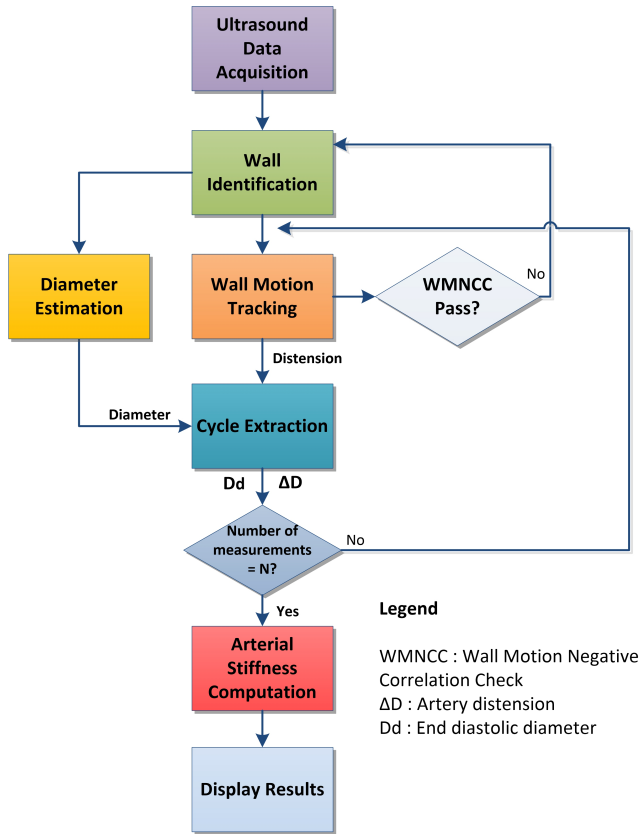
Ultrasound Data Acquisition

Wall Identification

Diameter Estimation

Wall Motion Tracking

WMNCC Pass?

No

Distension

Diameter

Cycle Extraction

Dd

ΔD

Number of measurements = N?

No

Yes

Arterial Stiffness Computation

Display Results

Legend

WMNCC : Wall Motion Negative Correlation Check
ΔD : Artery distension
Dd : End diastolic diameter